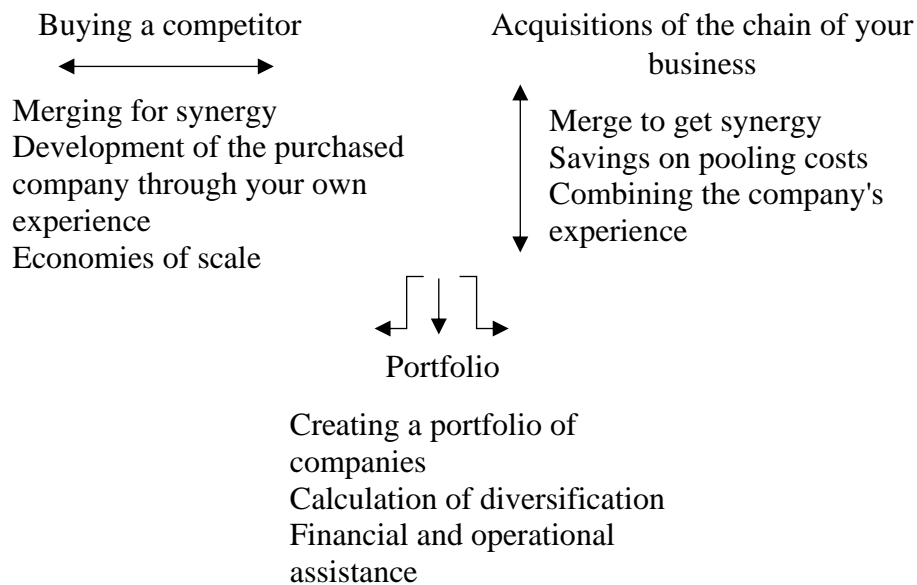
Buying a competitor

Merging for synergy
Development of the purchased company through your own experience
Economies of scale

Acquisitions of the chain of your business

Merge to get synergy
Savings on pooling costs
Combining the company's experience

Portfolio

Creating a portfolio of companies
Calculation of diversification
Financial and operational assistance